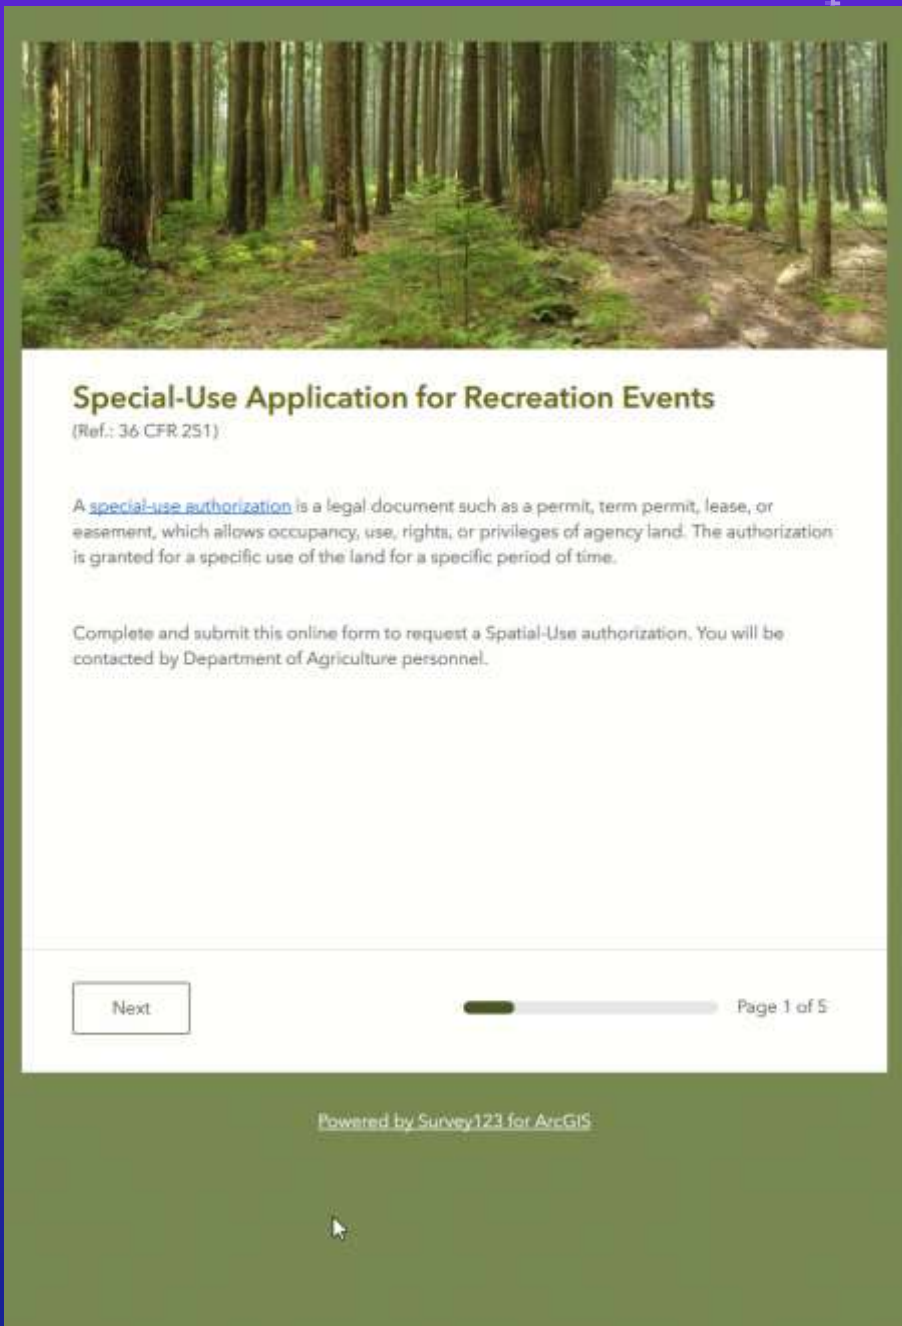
Special-Use Application for Recreation Events
(Ref.: 36 CFR 251)

A special-use authorization is a legal document such as a permit, term permit, lease, or easement, which allows occupancy, use, rights, or privileges of agency land. The authorization is granted for a specific use of the land for a specific period of time.

Complete and submit this online form to request a Spatial-Use authorization. You will be contacted by Department of Agriculture personnel.

Next

Page 1 of 5

Powered by Survey123 for ArcGIS